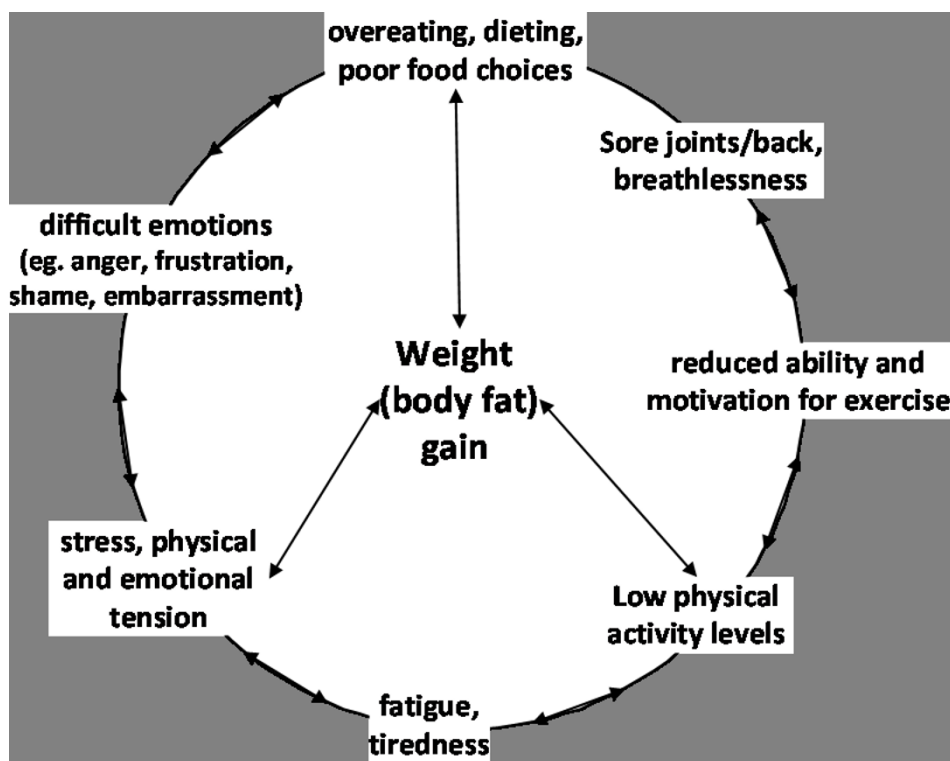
overeating, dieting, poor food choices

Sore joints/back, breathlessness

reduced ability and motivation for exercise

Low physical activity levels

fatigue, tiredness

stress, physical and emotional tension

difficult emotions (eg. anger, frustration, shame, embarrassment)

Weight (body fat) gain